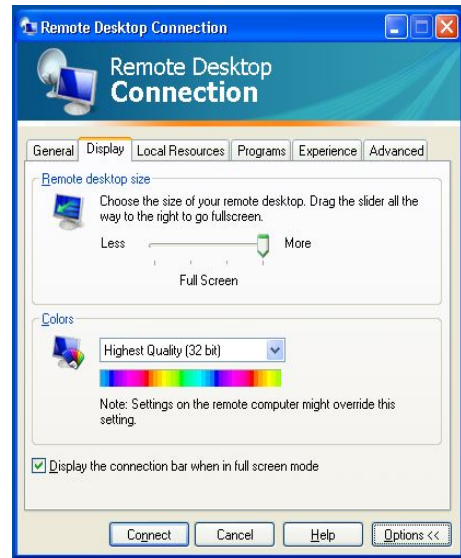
Remote Desktop Connection

Remote Desktop
Connection

General | Display | Local Resources | Programs | Experience | Advanced

Remote desktop size

Choose the size of your remote desktop. Drag the slider all the way to the right to go fullscreen.

Less

More

Full Screen

Colors

Highest Quality (32 bit)

Note: Settings on the remote computer might override this setting.

Display the connection bar when in full screen mode

Connect | Cancel | Help | Options <<